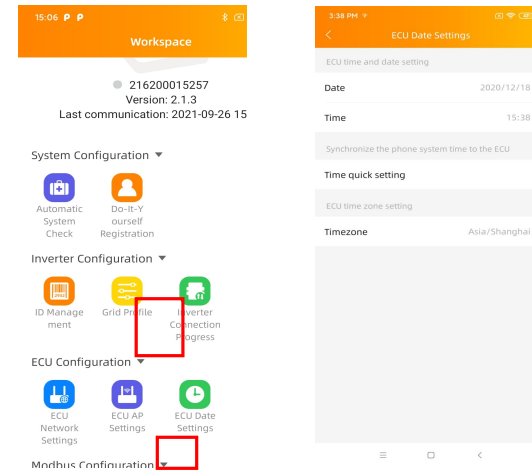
15:06

Workspace

216200015257
Version: 2.1.3
Last communication: 2021-09-26 15

System Configuration ▼

Automatic System Check

Do-It-Yourself Registration

Inverter Configuration ▼

ID Management

Grid Profile

Inverter Connection Progress

ECU Configuration ▼

ECU Network Settings

ECU AP Settings

ECU Date Settings

Modbus Configuration ▼

3:38 PM

ECU Date Settings

ECU time and date setting

Date 2020/12/18

Time 15:38

Synchronize the phone system time to the ECU

Time quick setting

ECU time zone setting

Timezone Asia/Shanghai